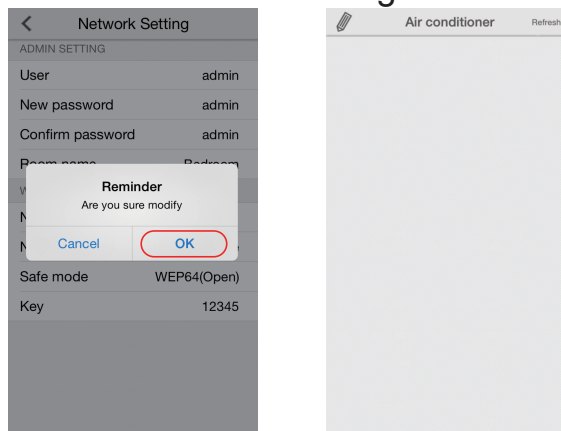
Network Setting

ADMIN SETTING

User admin

New password admin

Confirm password admin

Room name Bedroom

W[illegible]

N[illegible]

N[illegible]

Reminder

Are you sure modify

Cancel OK

Safe mode WEP64(Open)

Key 12345

Air conditioner Refresh